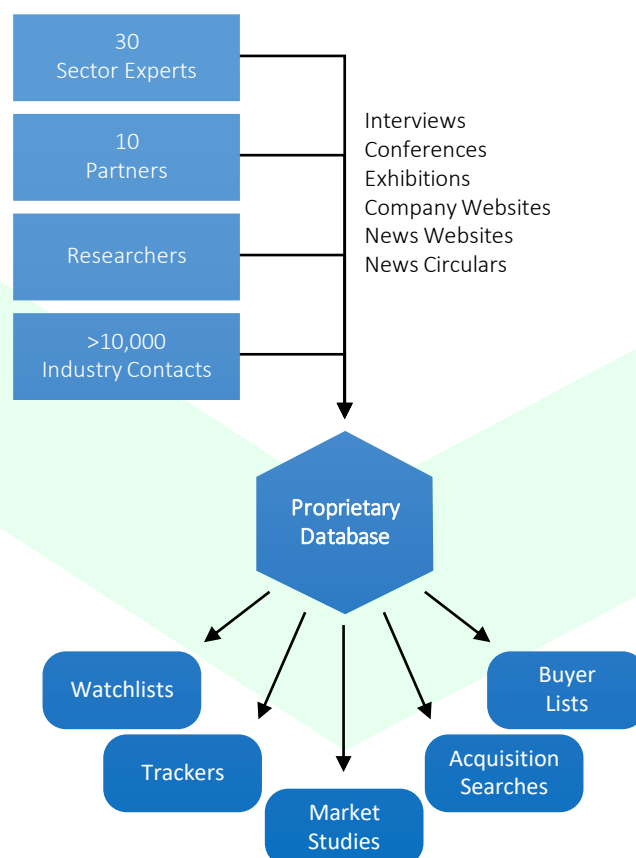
30
Sector Experts

10
Partners

Researchers

>10,000
Industry Contacts

Interviews
Conferences
Exhibitions
Company Websites
News Websites
News Circulars

Proprietary Database

Watchlists

Trackers

Market Studies

Acquisition Searches

Buyer Lists